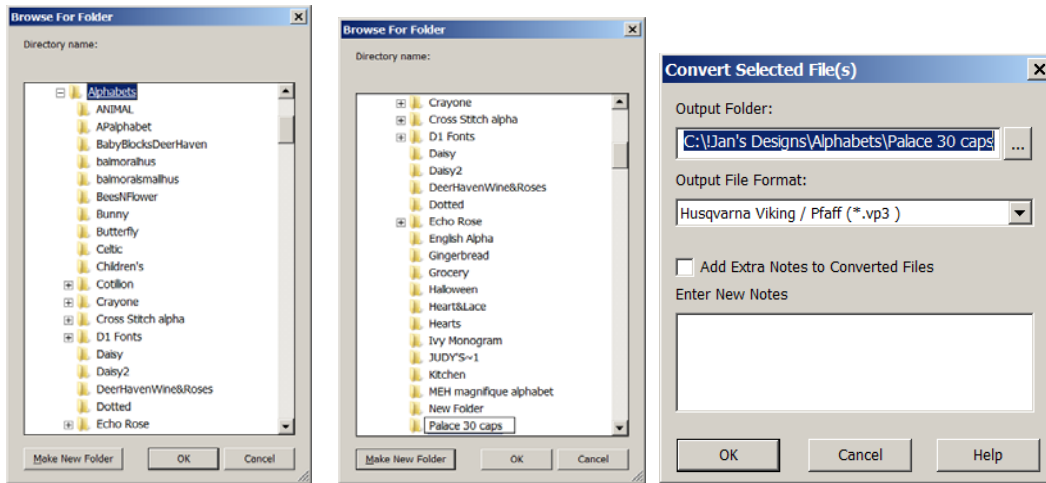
Browse For Folder

Directory name:

Alphabets
ANIMAL
APalphabet
BabyBlocksDeerHaven
balmoralhus
balmoralsmallhus
BeesNFlower
Bunny
Butterfly
Celtic
Children's
Cotillion
Crayone
Cross Stitch alpha
D1 Fonts
Daisy
Daisy2
DeerHavenWine&Roses
Dotted
Echo Rose

Make New Folder
OK
Cancel

Browse For Folder

Directory name:

Crayone
Cross Stitch alpha
D1 Fonts
Daisy
Daisy2
DeerHavenWine&Roses
Dotted
Echo Rose
English Alpha
Gingerbread
Grocery
Halloween
Heart&Lace
Hearts
Ivy Monogram
JUDY'S~1
Kitchen
MEH magnifique alphabet
New Folder
Palace 30 caps

Make New Folder
OK
Cancel

Convert Selected File(s)

Output Folder:
C:\!Jan's Designs\Alphabets\Palace 30 caps
...

Output File Format:
Husqvarna Viking / Pfaff (*.vp3 )

Add Extra Notes to Converted Files

Enter New Notes

OK
Cancel
Help